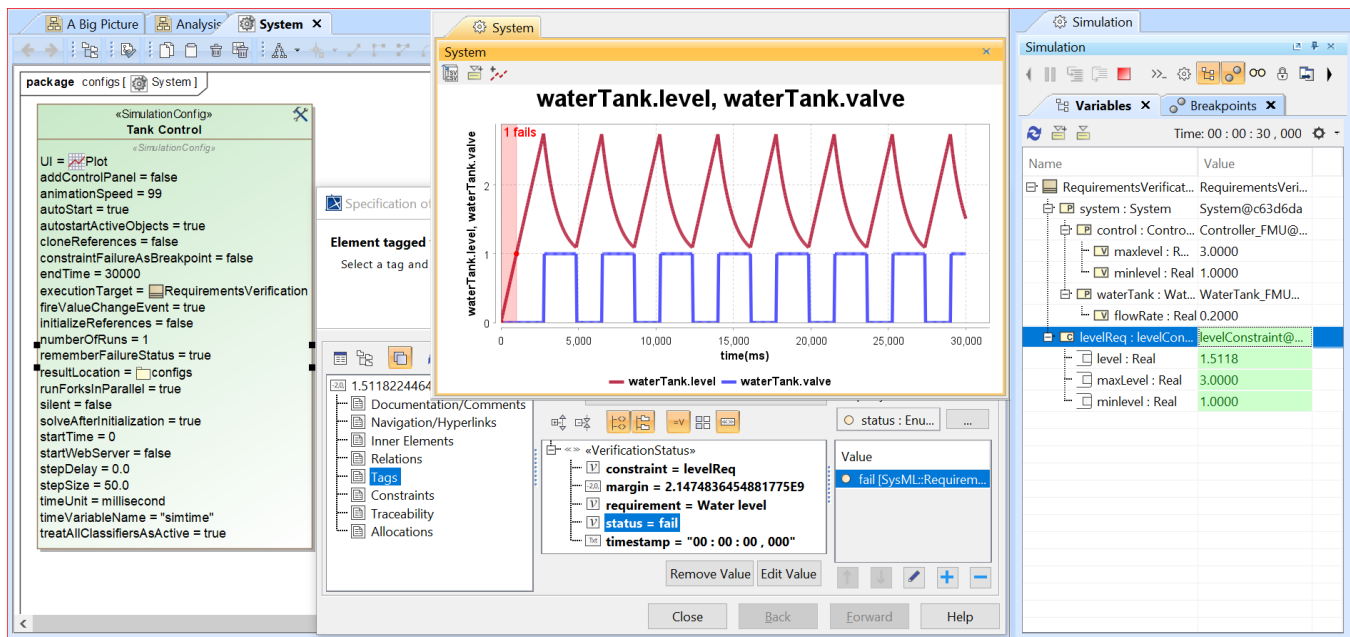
A Big Picture | Analysis | System ×

package configs [ System ]

«SimulationConfig»
Tank Control
«SimulationConfig»
UI = Plot
addControlPanel = false
animationSpeed = 99
autoStart = true
autostartActiveObjects = true
cloneReferences = false
constraintFailureAsBreakpoint = false
endTime = 30000
executionTarget = RequirementsVerification
fireValueChangeEvent = true
initializeReferences = false
numberOfRuns = 1
rememberFailureStatus = true
resultLocation = configs
runForksInParallel = true
silent = false
solveAfterInitialization = true
startTime = 0
startWebServer = false
stepDelay = 0.0
stepSize = 50.0
timeUnit = millisecond
timeVariableName = "simtime"
treatAllClassifiersAsActive = true

Specification of

Element tagged
Select a tag and

1.5118224464
Documentation/Comments
Navigation/Hyperlinks
Inner Elements
Relations
Tags
Constraints
Traceability
Allocations

«VerificationStatus»
constraint = levelReq
margin = 2.1474836454881775E9
requirement = Water level
status = fail
timestamp = "00 : 00 : 00 , 000"

status : Enu...
...
Value
fail [SysML::Requirem...

Remove Value | Edit Value
Close | Back | Forward | Help

System
System ×
waterTank.level, waterTank.valve
1 fails
waterTank.level, waterTank.valve
0 1 2
0 5,000 10,000 15,000 20,000 25,000 30,000
time(ms)
waterTank.level   waterTank.valve

Simulation
Simulation
Variables × | Breakpoints ×
Time: 00 : 00 : 30 , 000

| Name | Value |
|---|---|
| RequirementsVerificat... | RequirementsVeri... |
| system : System | System@c63d6da |
| control : Contro... | Controller_FMU@... |
| maxlevel : R... | 3.0000 |
| minlevel : Real | 1.0000 |
| waterTank : Wat... | WaterTank_FMU... |
| flowRate : Real | 0.2000 |
| levelReq : levelCon... | levelConstraint@... |
| level : Real | 1.5118 |
| maxLevel : Real | 3.0000 |
| minlevel : Real | 1.0000 |